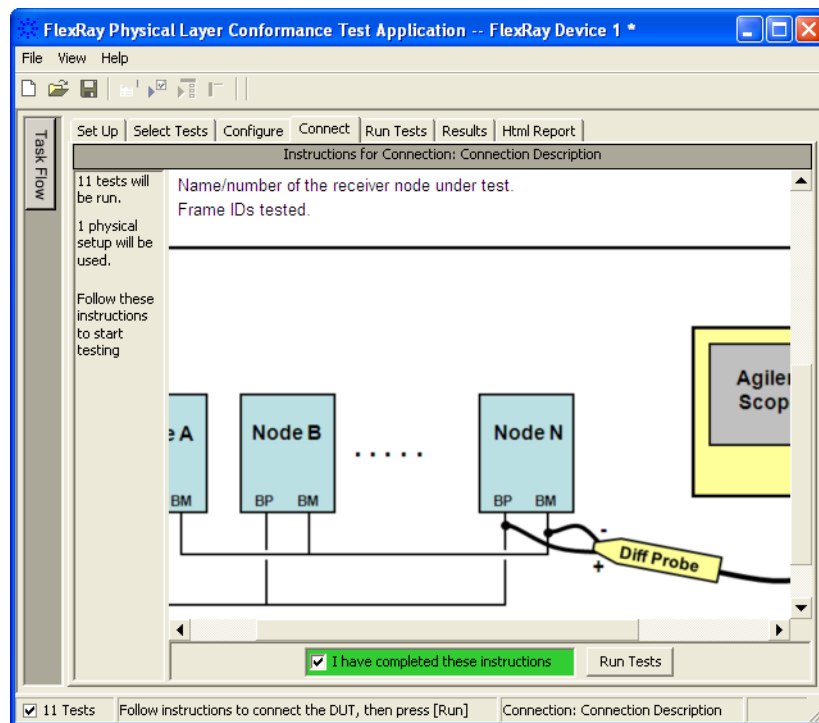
FlexRay Physical Layer Conformance Test Application -- FlexRay Device 1 *

File View Help

Task Flow

Set Up | Select Tests | Configure | Connect | Run Tests | Results | Html Report

Instructions for Connection: Connection Description

11 tests will be run.

1 physical setup will be used.

Follow these instructions to start testing

Name/number of the receiver node under test.
Frame IDs tested.

e A

BM

Node B

BP BM

. . . . .

Node N

BP BM

-

Diff Probe

+

Agile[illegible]
Scop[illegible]

I have completed these instructions

Run Tests

11 Tests | Follow instructions to connect the DUT, then press [Run] | Connection: Connection Description